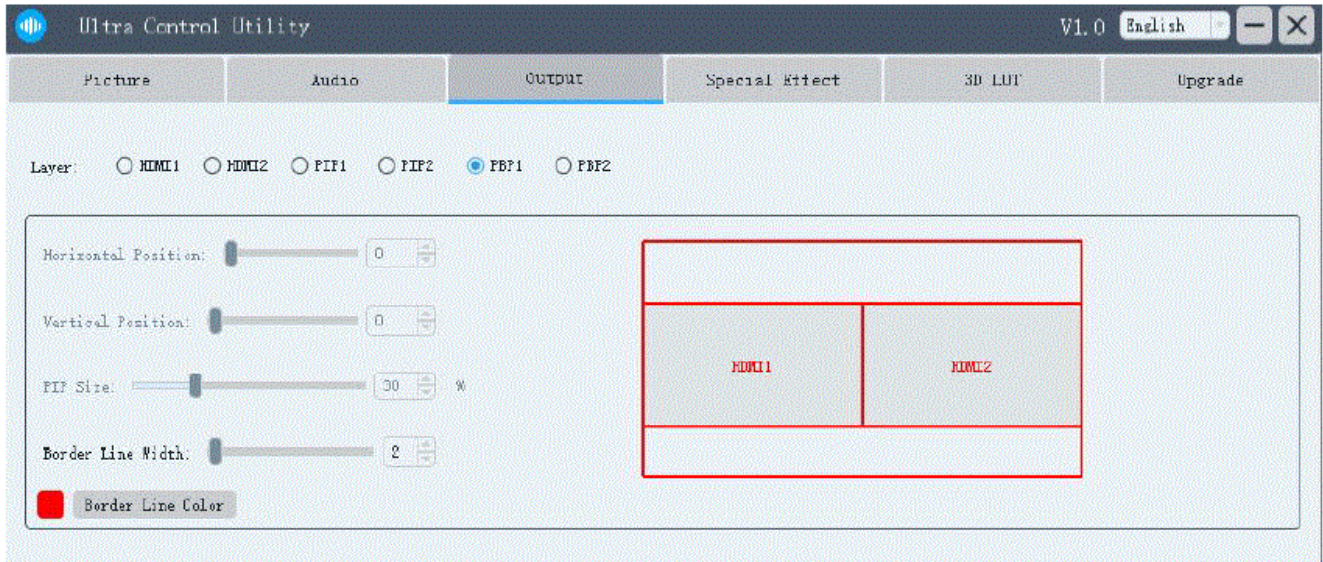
Ultra Control Utility

V1.0 English

Picture | Audio | Output | Special Effect | 3D LUT | Upgrade

Layer: HDMI1 HDMI2 PIP1 PIP2 PBP1 PBP2

Horizontal Position: 0

Vertical Position: 0

PIP Size: 30 %

Border Line Width: 2

Border Line Color

HDMI1

HDMI2